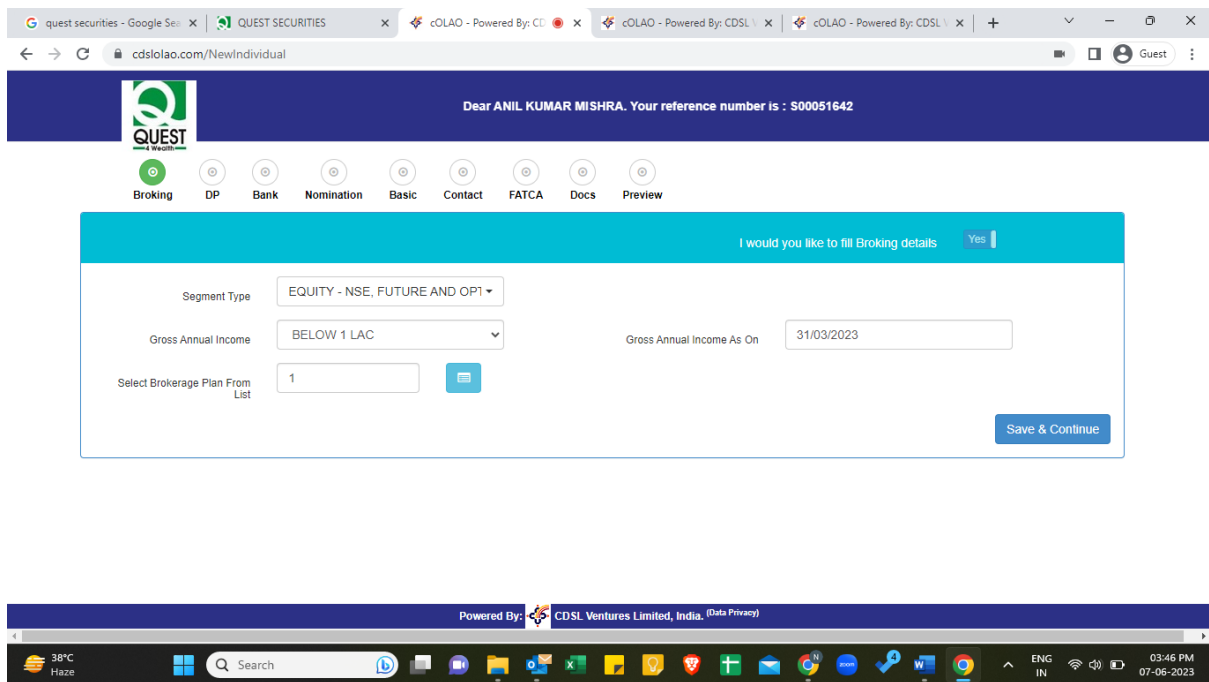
quest securities - Google Sea ×   QUEST SECURITIES ×   cOLAO - Powered By: CD ×   cOLAO - Powered By: CDSL V ×   cOLAO - Powered By: CDSL V ×   +

cdslolao.com/NewIndividual

Guest

QUEST 4 Wealth

Dear ANIL KUMAR MISHRA. Your reference number is : S00051642

Broking   DP   Bank   Nomination   Basic   Contact   FATCA   Docs   Preview

I would you like to fill Broking details   Yes

Segment Type   EQUITY - NSE, FUTURE AND OPT

Gross Annual Income   BELOW 1 LAC

Gross Annual Income As On   31/03/2023

Select Brokerage Plan From List   1

Save & Continue

Powered By: CDSL Ventures Limited, India. (Data Privacy)

38°C Haze   Search   ENG IN   03:46 PM 07-06-2023